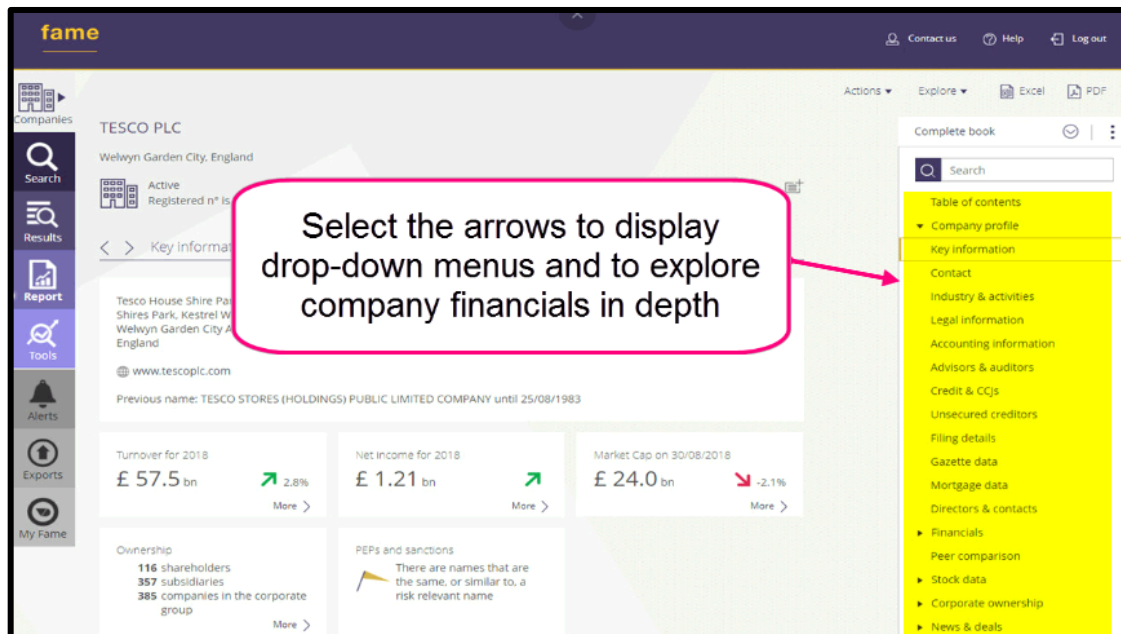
fame

Contact us Help Log out

Companies

Search

Results

Report

Tools

Alerts

Exports

My Fame

Actions Explore Excel PDF

TESCO PLC

Welwyn Garden City, England

Active
Registered n° is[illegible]

Key informat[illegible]

Select the arrows to display drop-down menus and to explore company financials in depth

Tesco House Shire Pa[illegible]
Shires Park, Kestrel W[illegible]
Welwyn Garden City A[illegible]
England

www.tescoplc.com

Previous name: TESCO STORES (HOLDINGS) PUBLIC LIMITED COMPANY until 25/08/1983

Turnover for 2018
£ 57.5 bn 2.8%
More

Net income for 2018
£ 1.21 bn
More

Market Cap on 30/08/2018
£ 24.0 bn -2.1%
More

Ownership
116 shareholders
357 subsidiaries
385 companies in the corporate group
More

PEPs and sanctions
There are names that are the same, or similar to, a risk relevant name

Complete book

Search

Table of contents
Company profile
Key information
Contact
Industry & activities
Legal information
Accounting information
Advisors & auditors
Credit & CCJs
Unsecured creditors
Filing details
Gazette data
Mortgage data
Directors & contacts
Financials
Peer comparison
Stock data
Corporate ownership
News & deals